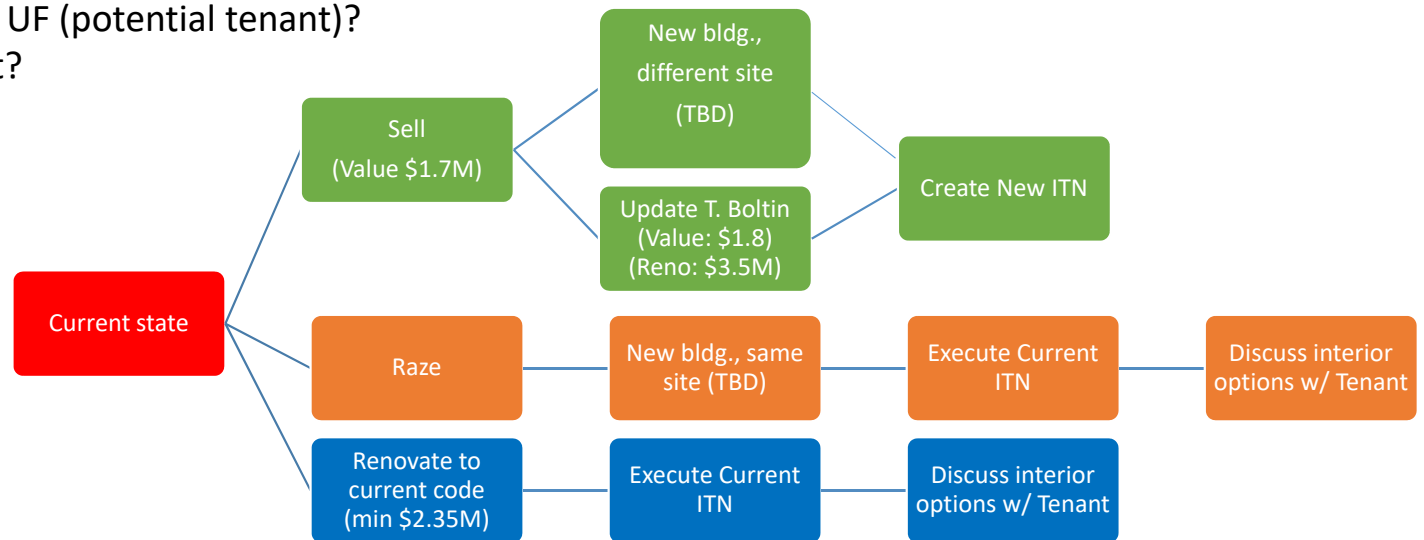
UF (potential tenant)?
t?

Current state

Sell
(Value $1.7M)

New bldg., different site (TBD)

Update T. Boltin
(Value: $1.8)
(Reno: $3.5M)

Create New ITN

Raze

New bldg., same site (TBD)

Execute Current ITN

Discuss interior options w/ Tenant

Renovate to current code (min $2.35M)

Execute Current ITN

Discuss interior options w/ Tenant